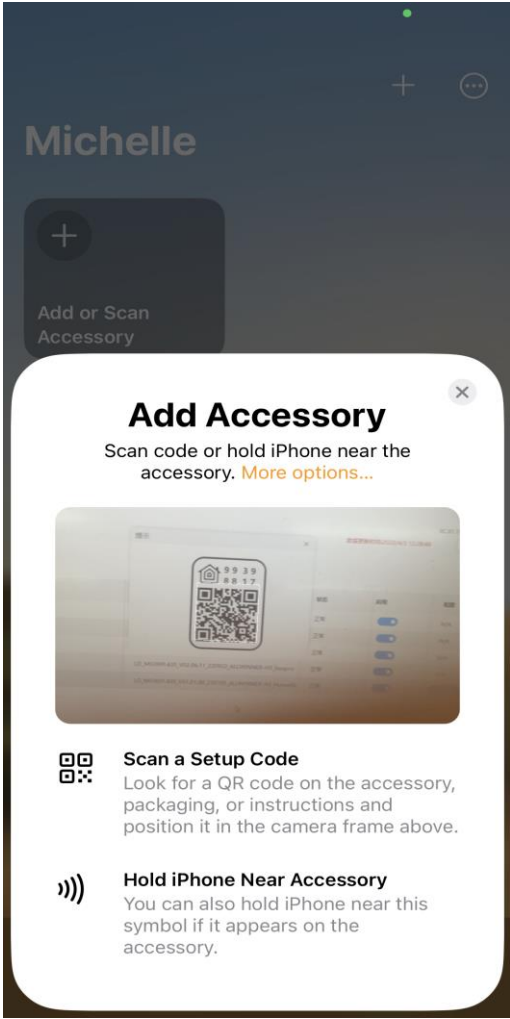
Michelle

Add or Scan Accessory

Add Accessory

Scan code or hold iPhone near the accessory. More options...

9939
8817

Scan a Setup Code
Look for a QR code on the accessory, packaging, or instructions and position it in the camera frame above.

Hold iPhone Near Accessory
You can also hold iPhone near this symbol if it appears on the accessory.